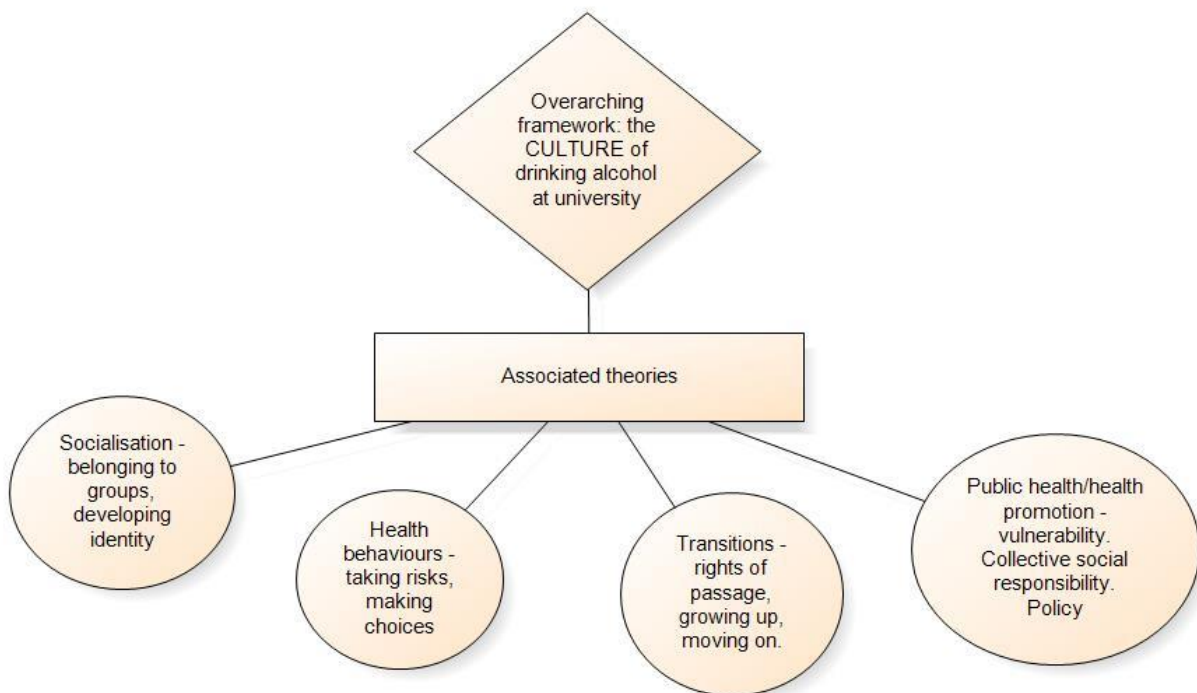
Overarching framework: the CULTURE of drinking alcohol at university

Associated theories

Socialisation - belonging to groups, developing identity

Health behaviours - taking risks, making choices

Transitions - rights of passage, growing up, moving on.

Public health/health promotion - vulnerability. Collective social responsibility. Policy